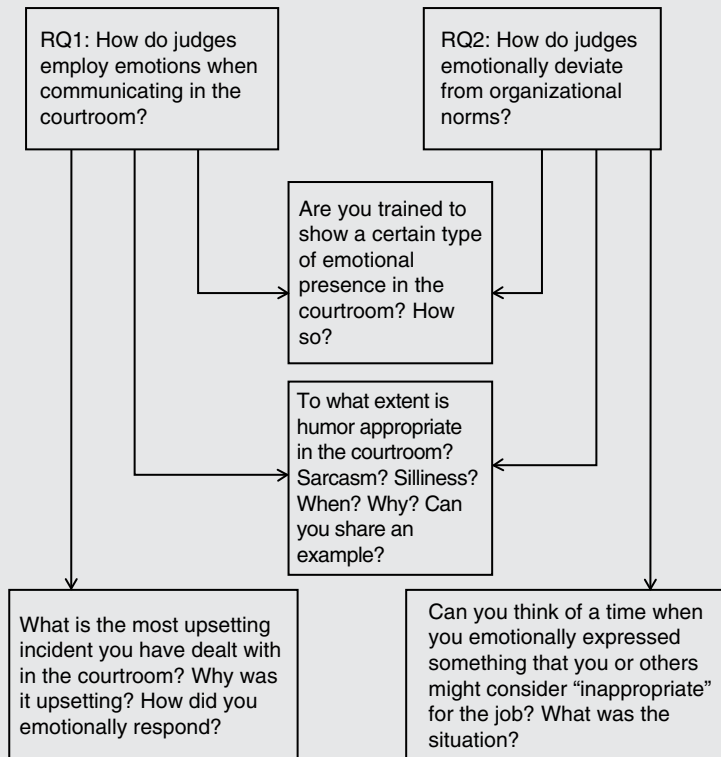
RQ1: How do judges employ emotions when communicating in the courtroom?

RQ2: How do judges emotionally deviate from organizational norms?

Are you trained to show a certain type of emotional presence in the courtroom? How so?

To what extent is humor appropriate in the courtroom? Sarcasm? Silliness? When? Why? Can you share an example?

What is the most upsetting incident you have dealt with in the courtroom? Why was it upsetting? How did you emotionally respond?

Can you think of a time when you emotionally expressed something that you or others might consider “inappropriate” for the job? What was the situation?